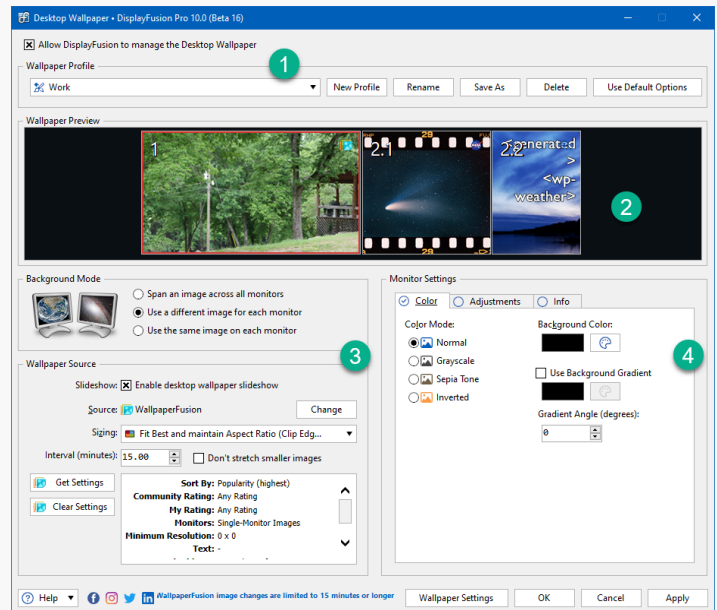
Desktop Wallpaper • DisplayFusion Pro 10.0 (Beta 16)

Allow DisplayFusion to manage the Desktop Wallpaper

Wallpaper Profile

1

Work

New Profile | Rename | Save As | Delete | Use Default Options

Wallpaper Preview

1

2.1

2.2

Generated > <wp-weather>

2

Background Mode

Span an image across all monitors

Use a different image for each monitor

Use the same image on each monitor

Wallpaper Source

3

Slideshow: Enable desktop wallpaper slideshow

Source: WallpaperFusion

Change

Sizing: Fit Best and maintain Aspect Ratio (Clip Edg...

Interval (minutes): 15.00

Don't stretch smaller images

Get Settings

Clear Settings

Sort By: Popularity (highest)
Community Rating: Any Rating
My Rating: Any Rating
Monitors: Single-Monitor Images
Minimum Resolution: 0 x 0
Text: -

Monitor Settings

Color | Adjustments | Info

Color Mode:

Normal

Grayscale

Sepia Tone

Inverted

Background Color:

4

Use Background Gradient

Gradient Angle (degrees):

0

Help

WallpaperFusion image changes are limited to 15 minutes or longer

Wallpaper Settings | OK | Cancel | Apply